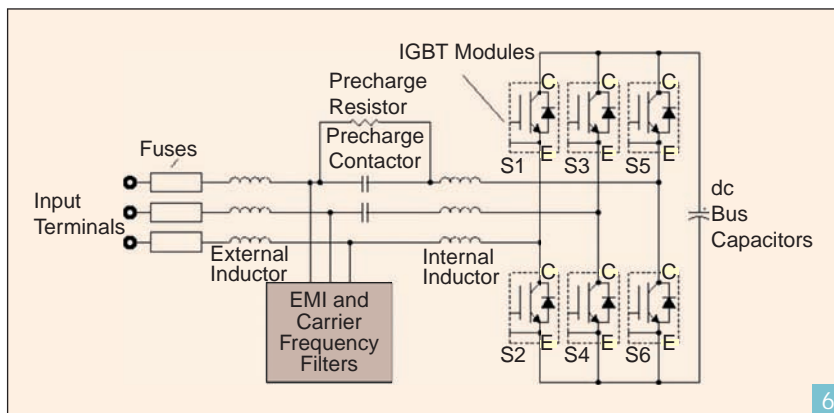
IGBT Modules
Precharge Resistor
Precharge Contactor
Fuses
Input Terminals
External Inductor
Internal Inductor
EMI and Carrier Frequency Filters
C
E
S1
C
E
S3
C
E
S5
dc Bus Capacitors
C
E
S2
C
E
S4
C
E
S6
6